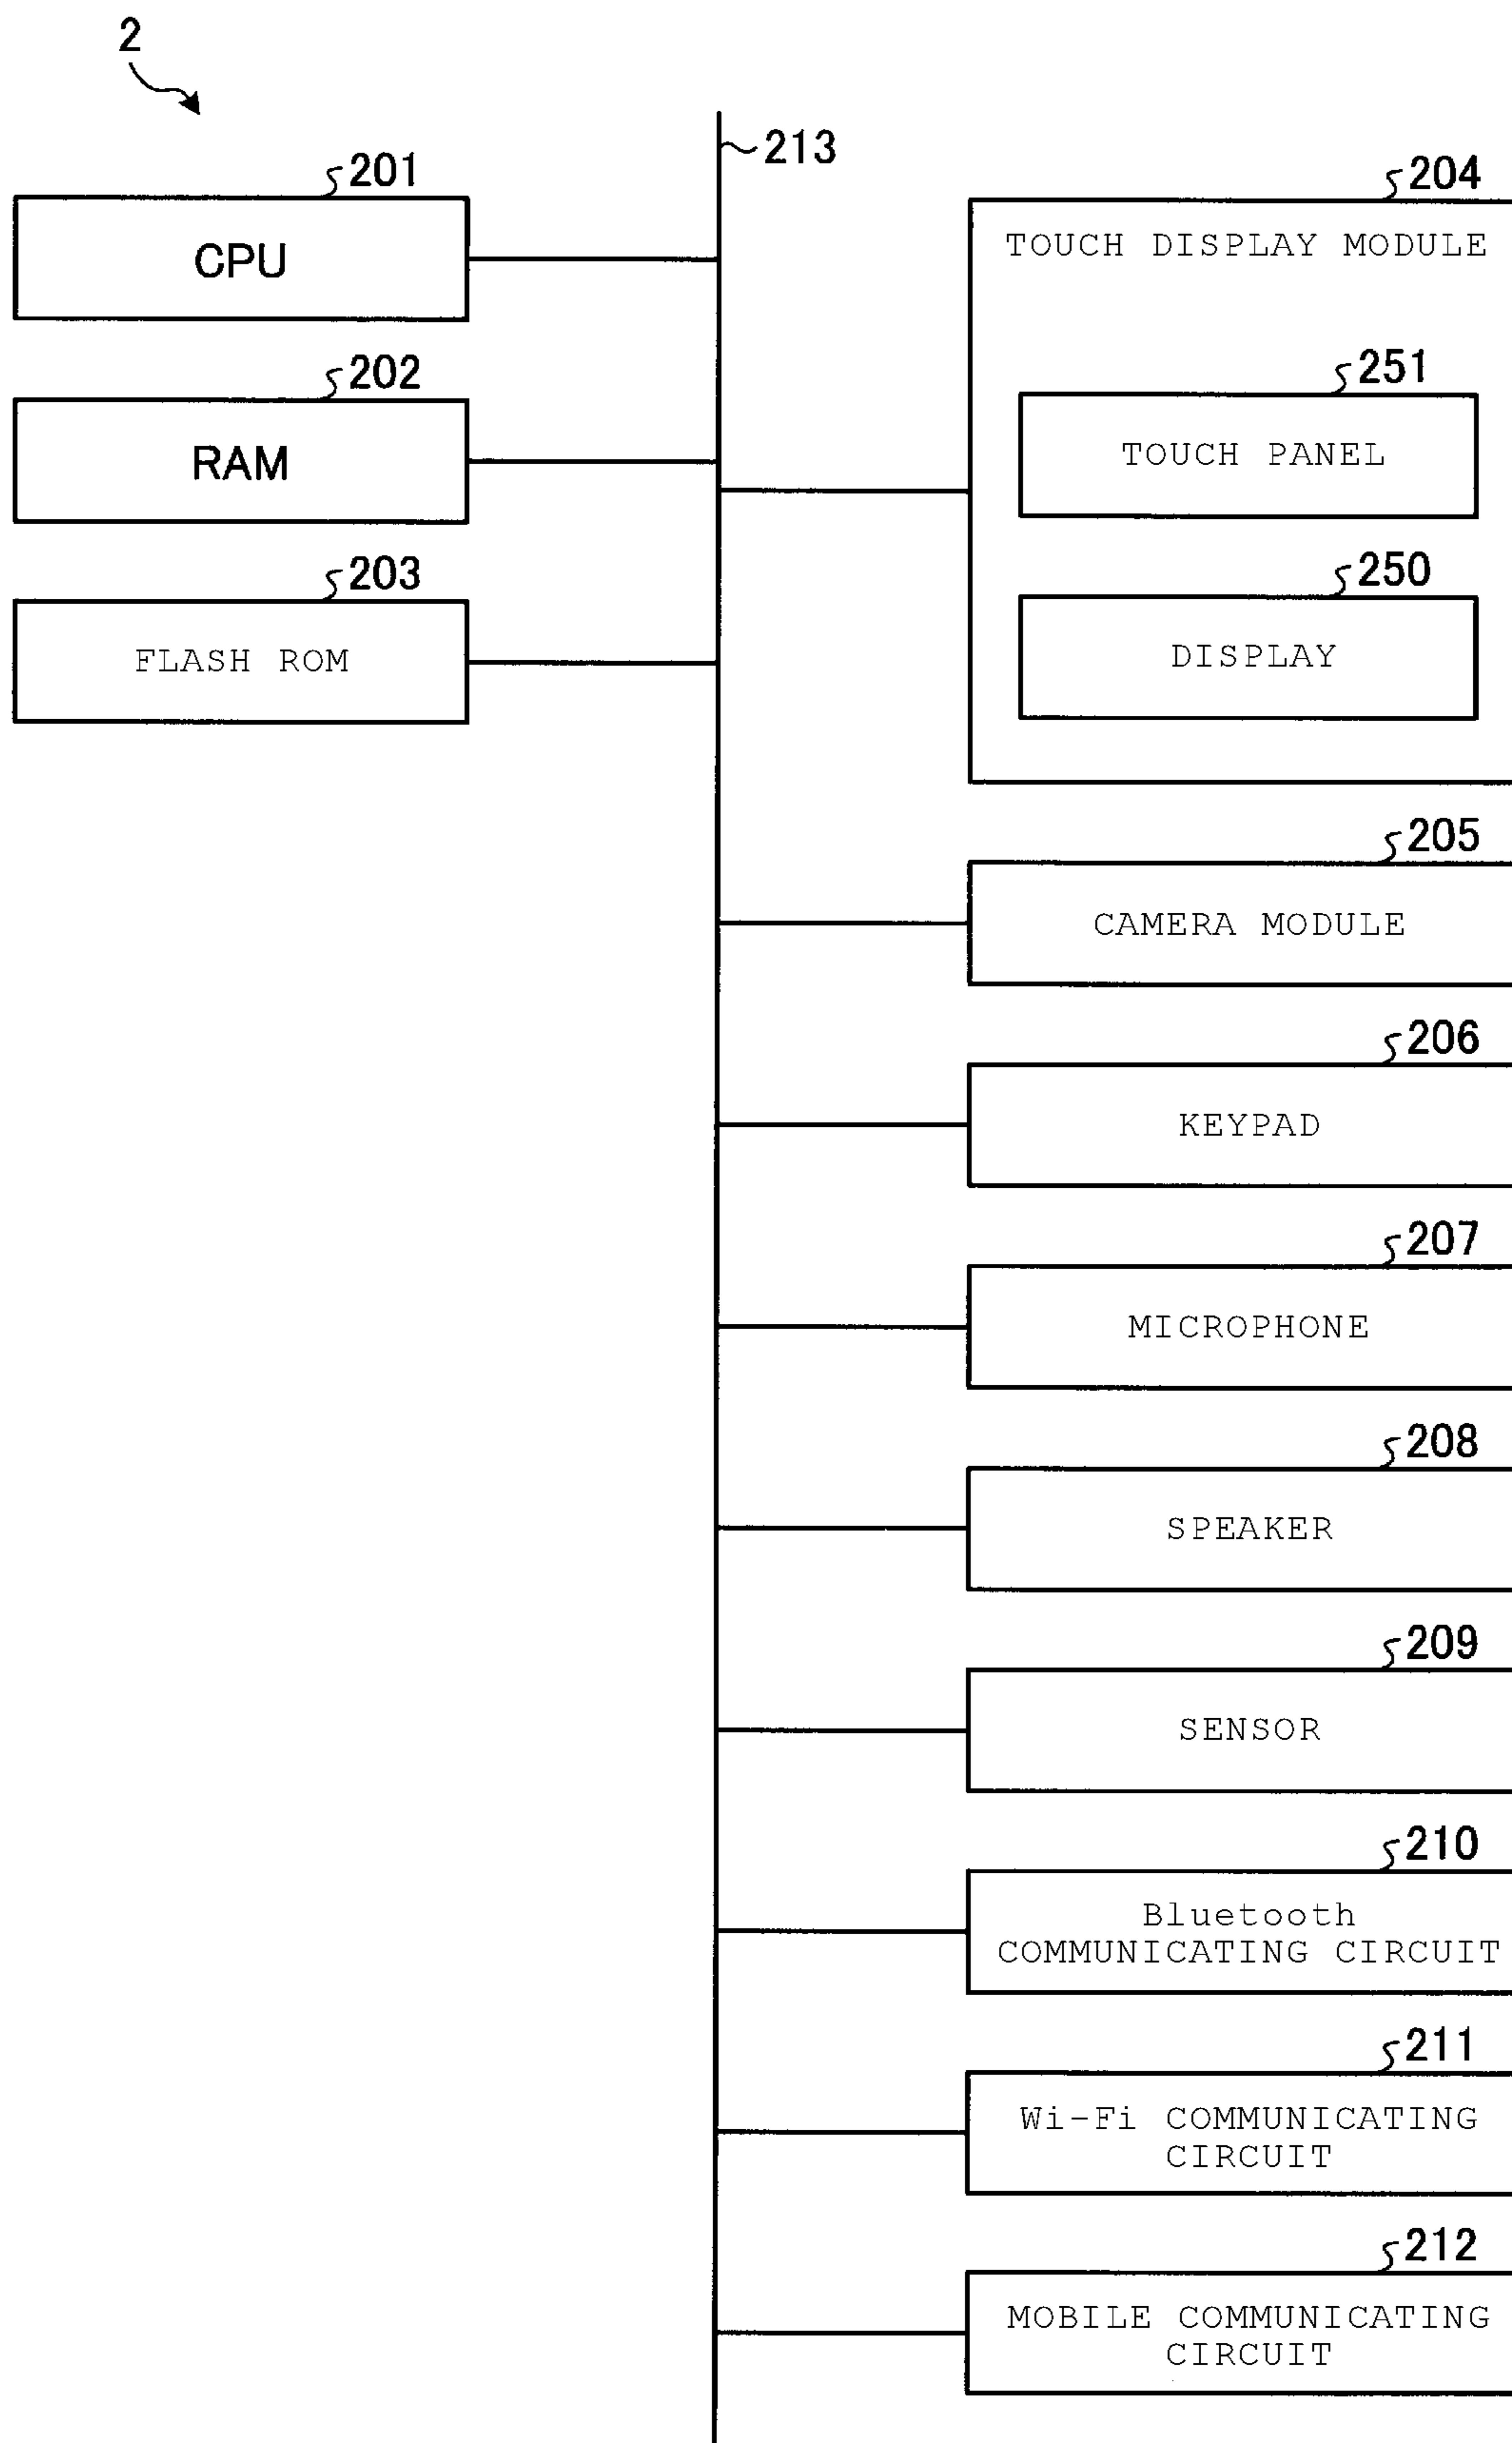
2

213

201
CPU

202
RAM

203
FLASH ROM

204
TOUCH DISPLAY MODULE

251
TOUCH PANEL

250
DISPLAY

205
CAMERA MODULE

206
KEYPAD

207
MICROPHONE

208
SPEAKER

209
SENSOR

210
Bluetooth COMMUNICATING CIRCUIT

211
Wi-Fi COMMUNICATING CIRCUIT

212
MOBILE COMMUNICATING CIRCUIT